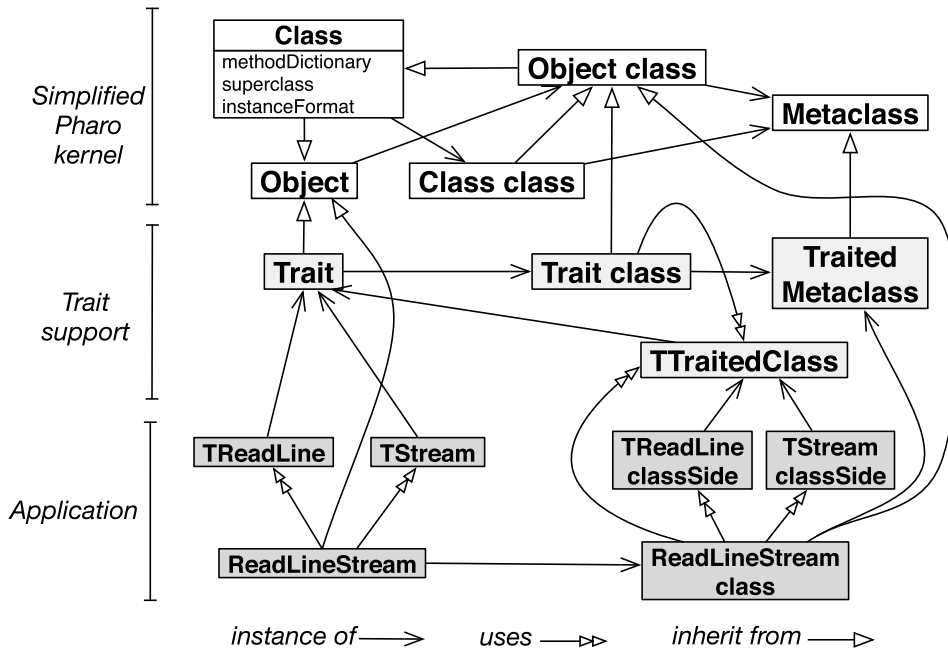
Simplified Pharo kernel

Trait support

Application

Class
methodDictionary
superclass
instanceFormat

Object class

Metaclass

Object

Class class

Trait

Trait class

Traited Metaclass

TTraitedClass

TReadLine

TStream

TReadLine classSide

TStream classSide

ReadLineStream

ReadLineStream class

instance of

uses

inherit from